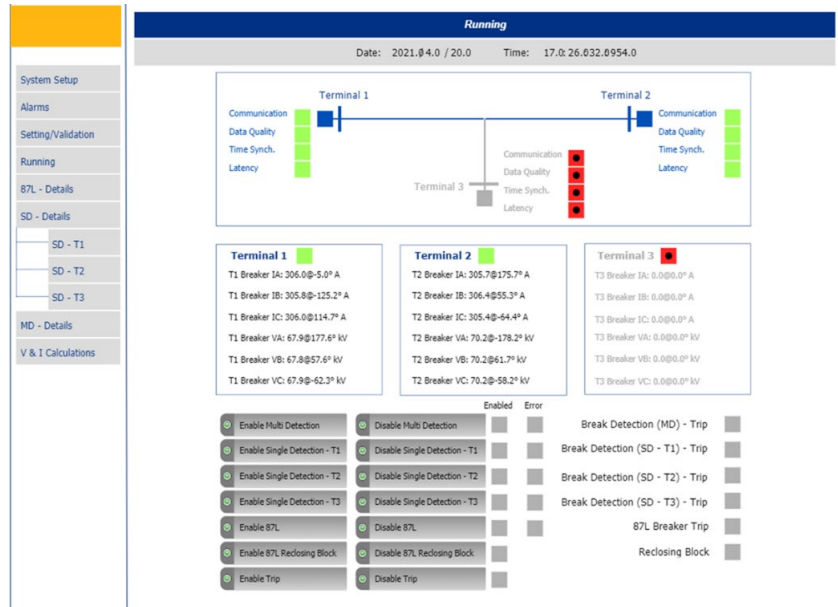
System Setup
Alarms
Setting/Validation
Running
87L - Details
SD - Details
SD - T1
SD - T2
SD - T3
MD - Details
V & I Calculations

Running

Date: 2021.04.0 / 20.0 Time: 17.0: 26.032.0954.0

Terminal 1
Communication
Data Quality
Time Synch.
Latency

Terminal 2
Communication
Data Quality
Time Synch.
Latency

Terminal 3
Communication
Data Quality
Time Synch.
Latency

Terminal 1
T1 Breaker IA: 306.0@-5.0° A
T1 Breaker IB: 305.8@-125.2° A
T1 Breaker IC: 306.0@114.7° A
T1 Breaker VA: 67.9@177.6° kV
T1 Breaker VB: 67.8@57.6° kV
T1 Breaker VC: 67.9@-62.3° kV

Terminal 2
T2 Breaker IA: 305.7@175.7° A
T2 Breaker IB: 306.4@55.3° A
T2 Breaker IC: 305.4@-64.4° A
T2 Breaker VA: 70.2@-178.2° kV
T2 Breaker VB: 70.2@61.7° kV
T2 Breaker VC: 70.2@-58.2° kV

Terminal 3
T3 Breaker IA: 0.0@0.0° A
T3 Breaker IB: 0.0@0.0° A
T3 Breaker IC: 0.0@0.0° A
T3 Breaker VA: 0.0@0.0° kV
T3 Breaker VB: 0.0@0.0° kV
T3 Breaker VC: 0.0@0.0° kV

Enabled Error
Enable Multi Detection | Disable Multi Detection
Enable Single Detection - T1 | Disable Single Detection - T1
Enable Single Detection - T2 | Disable Single Detection - T2
Enable Single Detection - T3 | Disable Single Detection - T3
Enable 87L | Disable 87L
Enable 87L Reclosing Block | Disable 87L Reclosing Block
Enable Trip | Disable Trip

Break Detection (MD) - Trip
Break Detection (SD - T1) - Trip
Break Detection (SD - T2) - Trip
Break Detection (SD - T3) - Trip
87L Breaker Trip
Reclosing Block